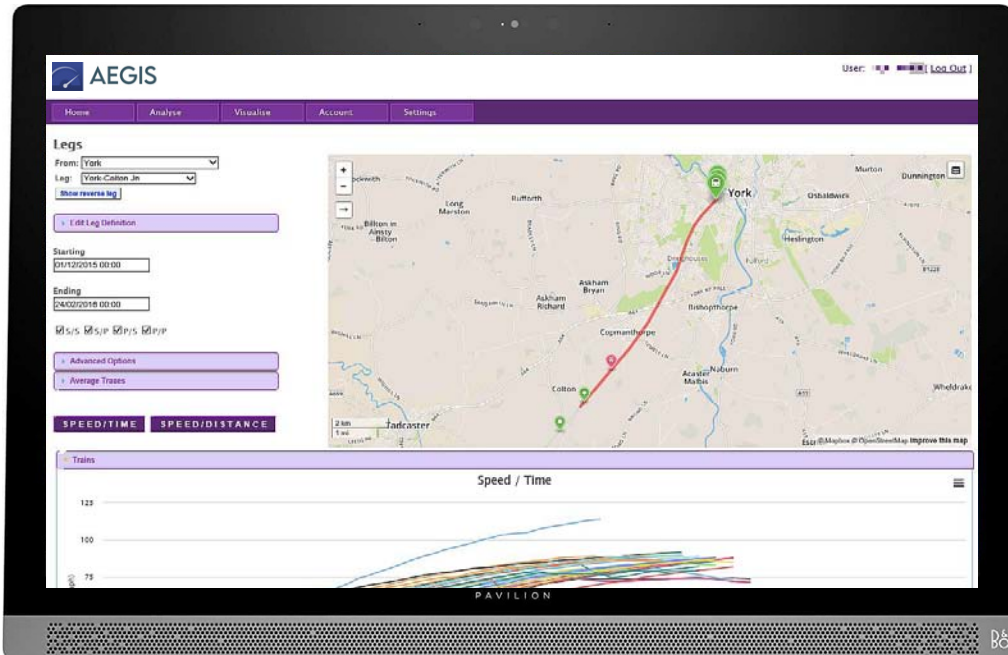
AEGIS

User: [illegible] ( Log Out )

Home | Analyse | Visualise | Account | Settings

Legs

From: York

Leg: York-Colton Jn

Show reverse leg

Edit Leg Definition

Starting

01/12/2015 00:00

Ending

24/02/2016 00:00

S/S S/P P/S P/P

Advanced Options

Average Traces

SPEED/TIME SPEED/DISTANCE

+
−

York
Murton
Dunnington
Osbaldwick
Heslington
Acomb
Long Marston
Rufforth
Bilton in Ainsty
Bilton
Askham Bryan
Askham Richard
Bishopthorpe
Copmanthorpe
Naburn
Acaster Malbis
Colton
Tadcaster
Wheldrake
Dringhouses
Fulford

2 km
1 mi

Esri © Mapbox © OpenStreetMap Improve this map

Trains

Speed / Time

125
100
75

PAVILION